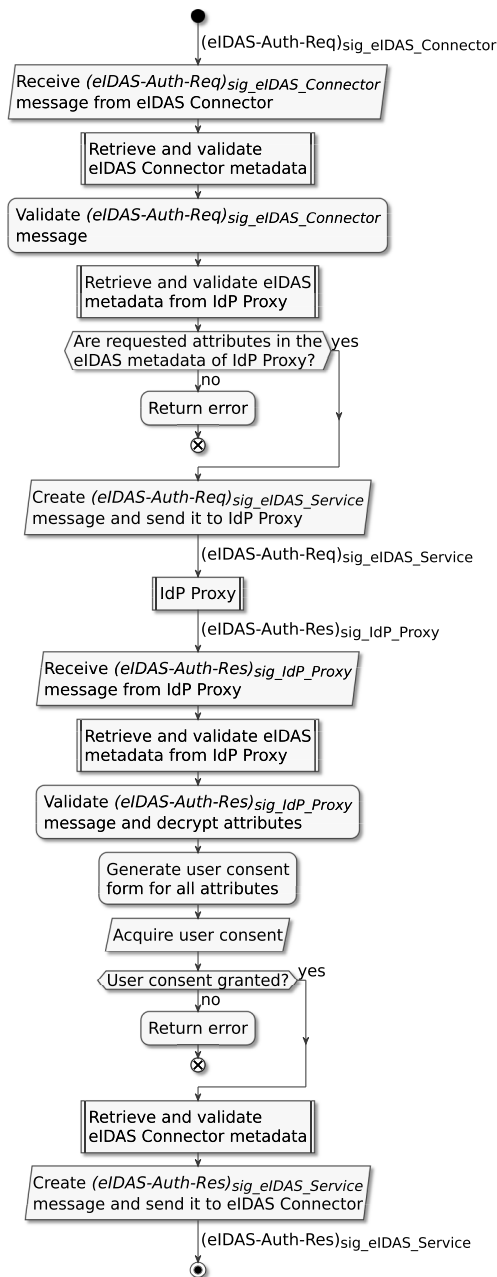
(eIDAS-Auth-Req)$_{sig\_eIDAS\_Connector}$

Receive *(eIDAS-Auth-Req)*$_{sig\_eIDAS\_Connector}$ message from eIDAS Connector

Retrieve and validate eIDAS Connector metadata

Validate *(eIDAS-Auth-Req)*$_{sig\_eIDAS\_Connector}$ message

Retrieve and validate eIDAS metadata from IdP Proxy

Are requested attributes in the eIDAS metadata of IdP Proxy?

yes

no

Return error

Create *(eIDAS-Auth-Req)*$_{sig\_eIDAS\_Service}$ message and send it to IdP Proxy

(eIDAS-Auth-Req)$_{sig\_eIDAS\_Service}$

IdP Proxy

(eIDAS-Auth-Res)$_{sig\_IdP\_Proxy}$

Receive *(eIDAS-Auth-Res)*$_{sig\_IdP\_Proxy}$ message from IdP Proxy

Retrieve and validate eIDAS metadata from IdP Proxy

Validate *(eIDAS-Auth-Res)*$_{sig\_IdP\_Proxy}$ message and decrypt attributes

Generate user consent form for all attributes

Acquire user consent

User consent granted?

yes

no

Return error

Retrieve and validate eIDAS Connector metadata

Create *(eIDAS-Auth-Res)*$_{sig\_eIDAS\_Service}$ message and send it to eIDAS Connector

(eIDAS-Auth-Res)$_{sig\_eIDAS\_Service}$